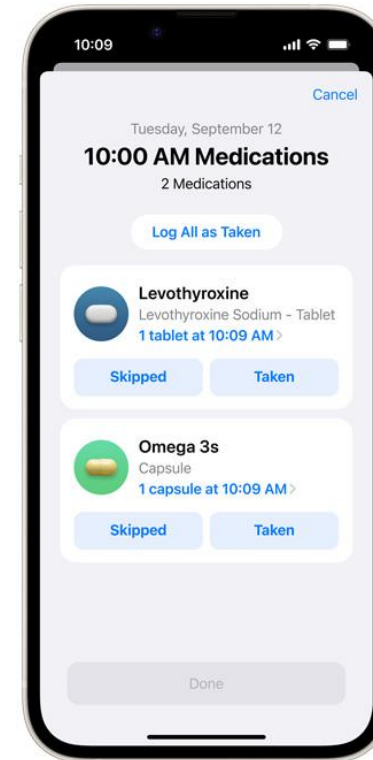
10:09

Cancel

Tuesday, September 12

10:00 AM Medications

2 Medications

Log All as Taken

Levothyroxine

Levothyroxine Sodium - Tablet

1 tablet at 10:09 AM >

Skipped

Taken

Omega 3s

Capsule

1 capsule at 10:09 AM >

Skipped

Taken

Done